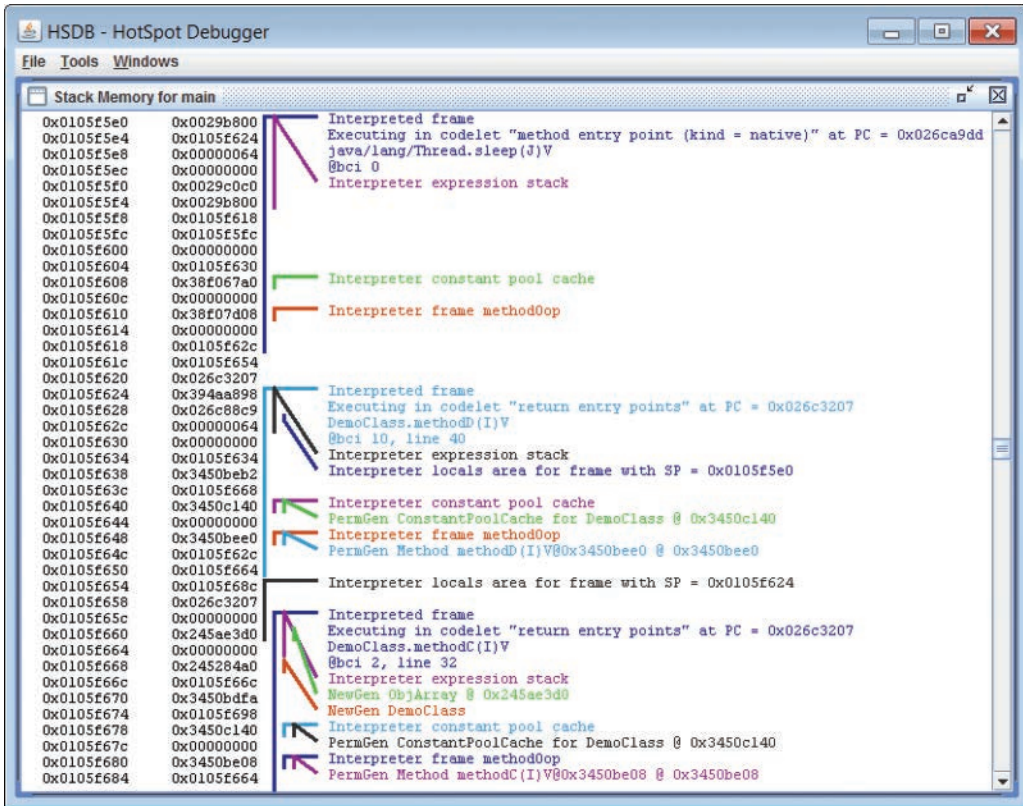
HSDB - HotSpot Debugger

File Tools Windows

Stack Memory for main

| | |
|---|---|
| 0x0105f5e0 | 0x0029b800 |
| 0x0105f5e4 | 0x0105f624 |
| 0x0105f5e8 | 0x00000064 |
| 0x0105f5ec | 0x00000000 |
| 0x0105f5f0 | 0x0029c0c0 |
| 0x0105f5f4 | 0x0029b800 |
| 0x0105f5f8 | 0x0105f618 |
| 0x0105f5fc | 0x0105f5fc |
| 0x0105f600 | 0x00000000 |
| 0x0105f604 | 0x0105f630 |
| 0x0105f608 | 0x38f067a0 |
| 0x0105f60c | 0x00000000 |
| 0x0105f610 | 0x38f07d08 |
| 0x0105f614 | 0x00000000 |
| 0x0105f618 | 0x0105f62c |
| 0x0105f61c | 0x0105f654 |
| 0x0105f620 | 0x026c3207 |
| 0x0105f624 | 0x394aa898 |
| 0x0105f628 | 0x026c88c9 |
| 0x0105f62c | 0x00000064 |
| 0x0105f630 | 0x00000000 |
| 0x0105f634 | 0x0105f634 |
| 0x0105f638 | 0x3450beb2 |
| 0x0105f63c | 0x0105f668 |
| 0x0105f640 | 0x3450c140 |
| 0x0105f644 | 0x00000000 |
| 0x0105f648 | 0x3450bee0 |
| 0x0105f64c | 0x0105f62c |
| 0x0105f650 | 0x0105f664 |
| 0x0105f654 | 0x0105f68c |
| 0x0105f658 | 0x026c3207 |
| 0x0105f65c | 0x00000000 |
| 0x0105f660 | 0x245ae3d0 |
| 0x0105f664 | 0x00000000 |
| 0x0105f668 | 0x245284a0 |
| 0x0105f66c | 0x0105f66c |
| 0x0105f670 | 0x3450bdfa |
| 0x0105f674 | 0x0105f698 |
| 0x0105f678 | 0x3450c140 |
| 0x0105f67c | 0x00000000 |
| 0x0105f680 | 0x3450be08 |
| 0x0105f684 | 0x0105f664 |

Interpreted frame
Executing in codelet "method entry point (kind = native)" at PC = 0x026ca9dd
java/lang/Thread.sleep(J)V
@bci 0
Interpreter expression stack

Interpreter constant pool cache

Interpreter frame methodOop

Interpreted frame
Executing in codelet "return entry points" at PC = 0x026c3207
DemoClass.methodD(I)V
@bci 10, line 40
Interpreter expression stack
Interpreter locals area for frame with SP = 0x0105f5e0

Interpreter constant pool cache
PermGen ConstantPoolCache for DemoClass @ 0x3450c140
Interpreter frame methodOop
PermGen Method methodD(I)V@0x3450bee0 @ 0x3450bee0

Interpreter locals area for frame with SP = 0x0105f624

Interpreted frame
Executing in codelet "return entry points" at PC = 0x026c3207
DemoClass.methodC(I)V
@bci 2, line 32
Interpreter expression stack
NewGen ObjArray @ 0x245ae3d0
NewGen DemoClass
Interpreter constant pool cache
PermGen ConstantPoolCache for DemoClass @ 0x3450c140
Interpreter frame methodOop
PermGen Method methodC(I)V@0x3450be08 @ 0x3450be08